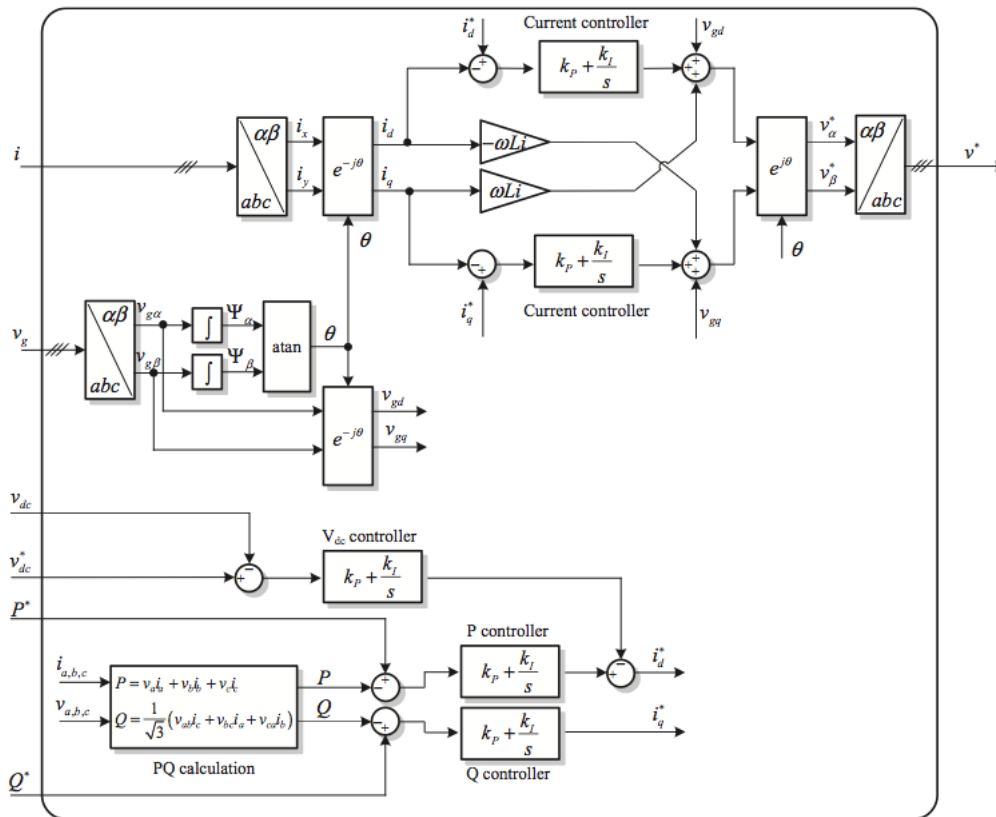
$i_d^*$ Current controller $v_{gd}$

$k_P + \frac{k_I}{s}$

$i$ $\alpha\beta$ $abc$ $i_x$ $i_y$ $e^{-j\theta}$ $i_d$ $i_q$ $-\omega Li$ $\omega Li$ $e^{j\theta}$ $v_\alpha^*$ $v_\beta^*$ $\alpha\beta$ $abc$ $v^*$

$\theta$ $\theta$

$k_P + \frac{k_I}{s}$

$i_q^*$ Current controller $v_{gq}$

$v_g$ $\alpha\beta$ $abc$ $v_{g\alpha}$ $v_{g\beta}$ $\int$ $\Psi_\alpha$ $\int$ $\Psi_\beta$ atan $\theta$

$e^{-j\theta}$ $v_{gd}$ $v_{gq}$

$v_{dc}$

$v_{dc}^*$ V$_{dc}$ controller $k_P + \frac{k_I}{s}$

$P^*$

P controller

$i_{a,b,c}$ $P = v_a i_a + v_b i_b + v_c i_c$ $P$ $k_P + \frac{k_I}{s}$ $i_d^*$

$v_{a,b,c}$ $Q = \frac{1}{\sqrt{3}}\left(v_{ab} i_c + v_{bc} i_a + v_{ca} i_b\right)$ $Q$ $k_P + \frac{k_I}{s}$ $i_q^*$

PQ calculation Q controller

$Q^*$